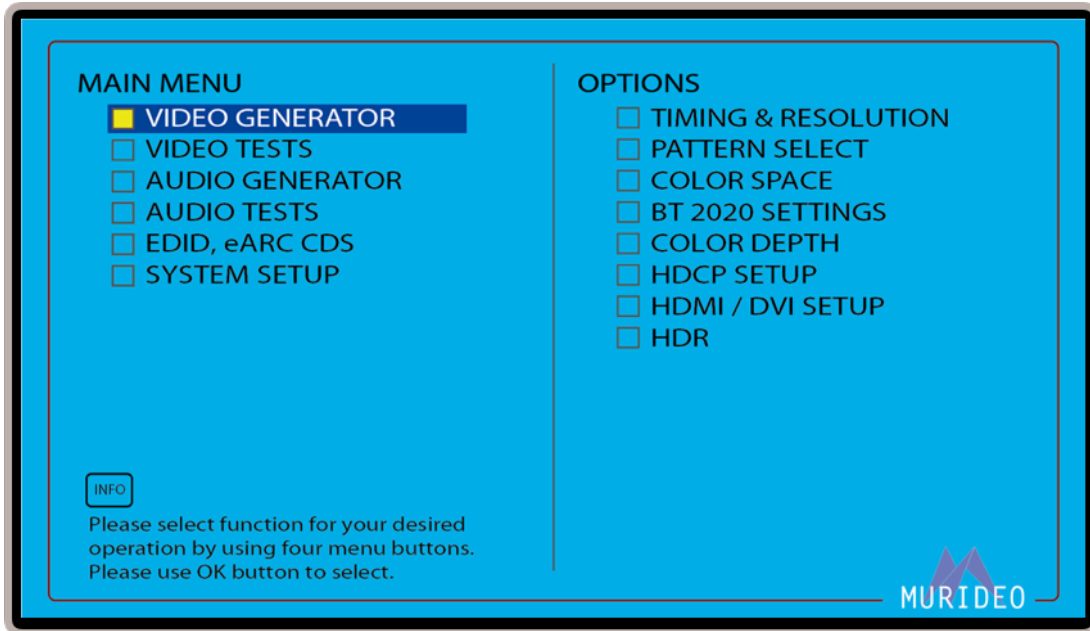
MAIN MENU
VIDEO GENERATOR
VIDEO TESTS
AUDIO GENERATOR
AUDIO TESTS
EDID, eARC CDS
SYSTEM SETUP

INFO
Please select function for your desired operation by using four menu buttons. Please use OK button to select.

OPTIONS
TIMING & RESOLUTION
PATTERN SELECT
COLOR SPACE
BT 2020 SETTINGS
COLOR DEPTH
HDCP SETUP
HDMI / DVI SETUP
HDR

MURIDEO